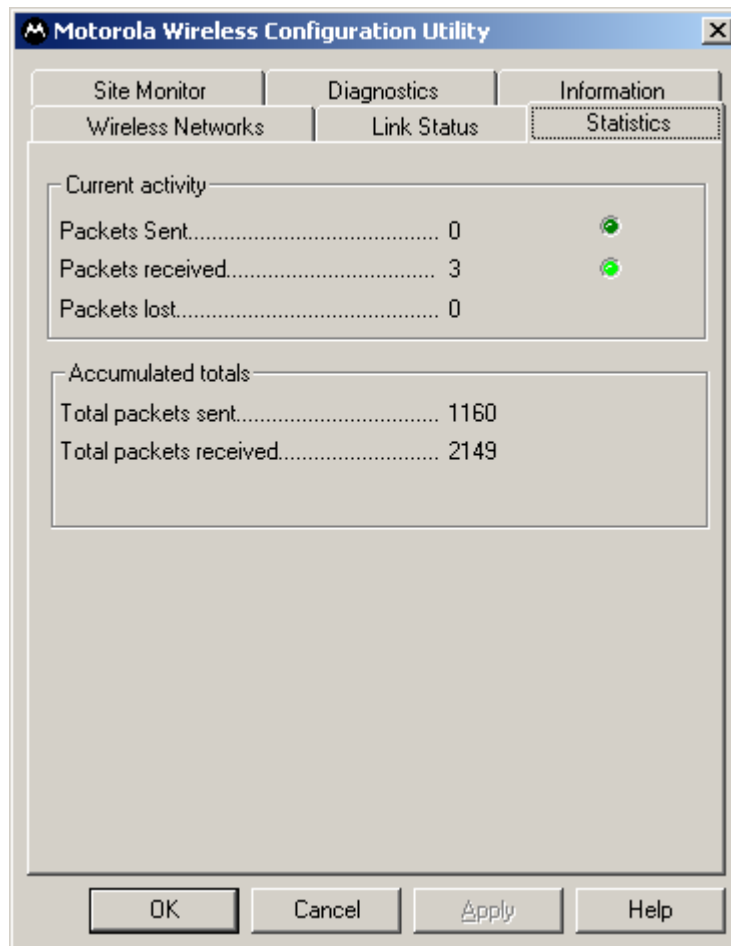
Motorola Wireless Configuration Utility

Site Monitor
Diagnostics
Information
Wireless Networks
Link Status
Statistics

Current activity
Packets Sent.......................................... 0
Packets received.................................. 3
Packets lost........................................... 0

Accumulated totals
Total packets sent................................. 1160
Total packets received........................... 2149

OK
Cancel
Apply
Help